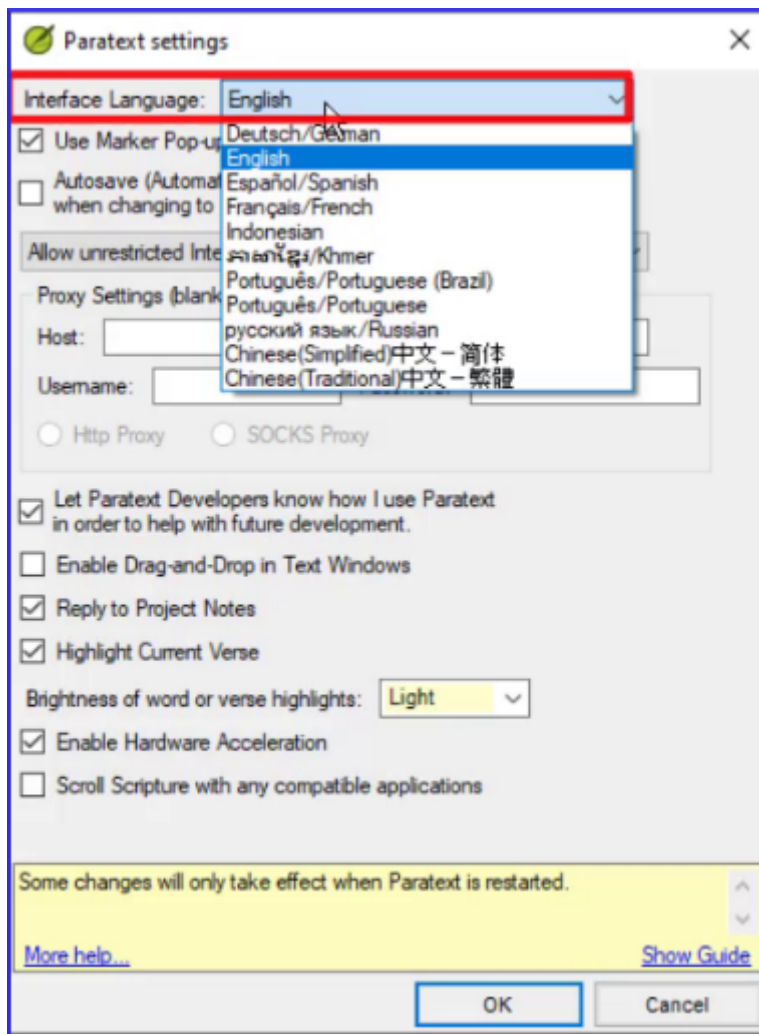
Paratext settings

Interface Language: English

Deutsch/German
English
Español/Spanish
Français/French
Indonesian
ភាសាខ្មែរ/Khmer
Português/Portuguese (Brazil)
Português/Portuguese
русский язык/Russian
Chinese(Simplified)中文－简体
Chinese(Traditional)中文－繁體

Use Marker Pop-u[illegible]

Autosave (Automat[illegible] when changing to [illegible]

Allow unrestricted Inte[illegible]

Proxy Settings (blank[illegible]

Host:

Username:

Http Proxy

SOCKS Proxy

Let Paratext Developers know how I use Paratext in order to help with future development.

Enable Drag-and-Drop in Text Windows

Reply to Project Notes

Highlight Current Verse

Brightness of word or verse highlights: Light

Enable Hardware Acceleration

Scroll Scripture with any compatible applications

Some changes will only take effect when Paratext is restarted.

More help...

Show Guide

OK

Cancel